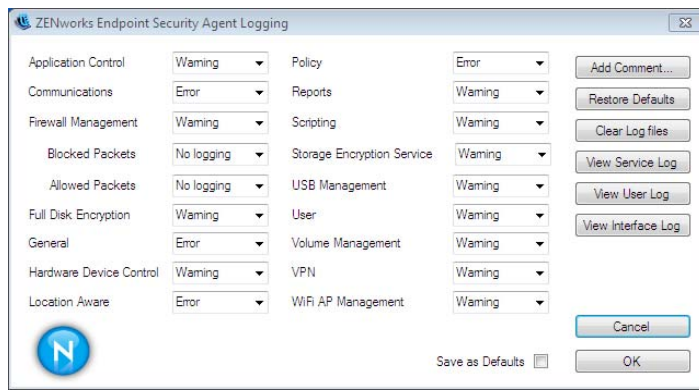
ZENworks Endpoint Security Agent Logging

| | | | |
|---|---|---|---|
| Application Control | Warning | Policy | Error |
| Communications | Error | Reports | Warning |
| Firewall Management | Warning | Scripting | Warning |
| Blocked Packets | No logging | Storage Encryption Service | Warning |
| Allowed Packets | No logging | USB Management | Warning |
| Full Disk Encryption | Warning | User | Warning |
| General | Error | Volume Management | Warning |
| Hardware Device Control | Warning | VPN | Warning |
| Location Aware | Error | WiFi AP Management | Warning |

Add Comment...
Restore Defaults
Clear Log files
View Service Log
View User Log
View Interface Log

N

Save as Defaults

Cancel
OK